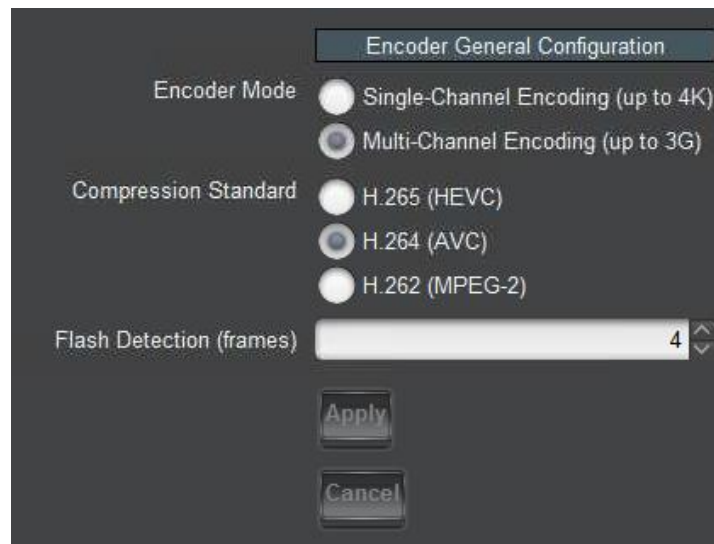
Encoder General Configuration

Encoder Mode
Single-Channel Encoding (up to 4K)
Multi-Channel Encoding (up to 3G)

Compression Standard
H.265 (HEVC)
H.264 (AVC)
H.262 (MPEG-2)

Flash Detection (frames)
4

Apply

Cancel